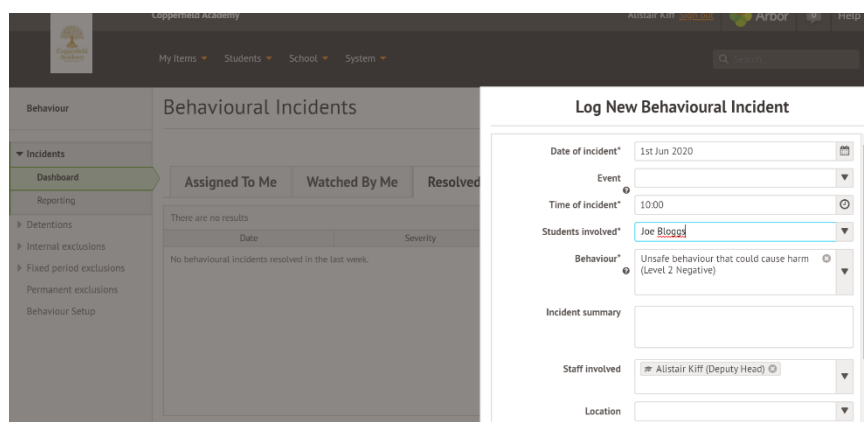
Copperfield Academy

Alistair Kiff Sign out Arbor Help

My Items ▾ Students ▾ School ▾ System ▾

Q Search

Behaviour

▾ Incidents
Dashboard
Reporting
▸ Detentions
▸ Internal exclusions
▸ Fixed period exclusions
Permanent exclusions
Behaviour Setup

Behavioural Incidents

Assigned To Me | Watched By Me | Resolved

There are no results

| Date | Severity |
|---|---|
| No behavioural incidents resolved in the last week. | |

Log New Behavioural Incident

Date of incident* 1st Jun 2020

Event

Time of incident* 10:00

Students involved* Joe Bloggs

Behaviour* Unsafe behaviour that could cause harm (Level 2 Negative)

Incident summary

Staff involved Alistair Kiff (Deputy Head)

Location